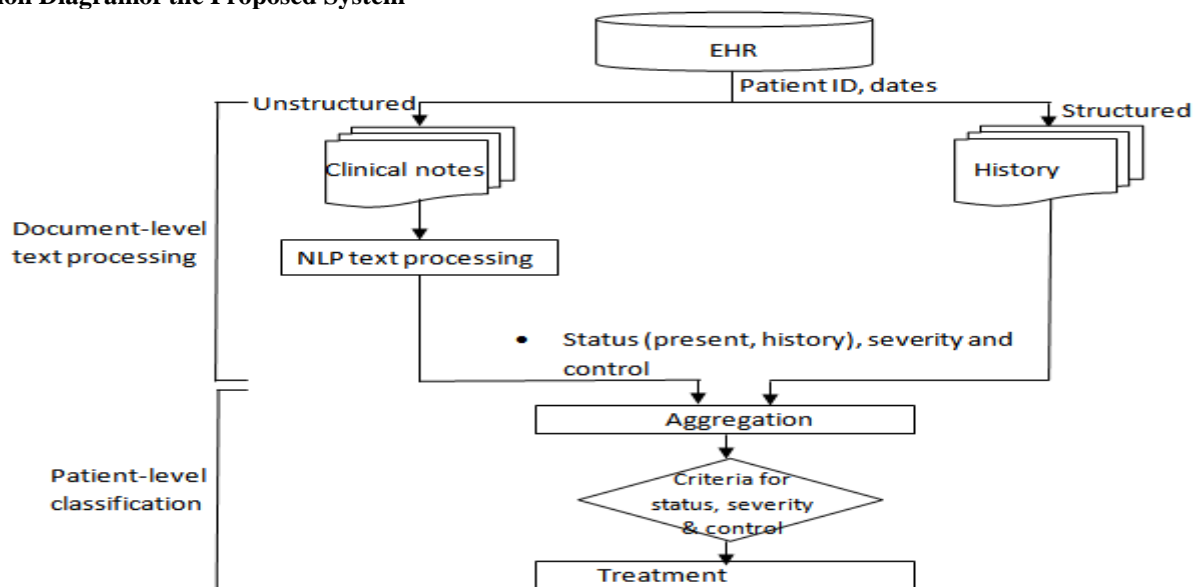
ion Diagramof the Proposed System

EHR

Patient ID, dates

Unstructured

Structured

Clinical notes

History

Document-level text processing

NLP text processing

• Status (present, history), severity and control

Aggregation

Patient-level classification

Criteria for status, severity & control

Treatment